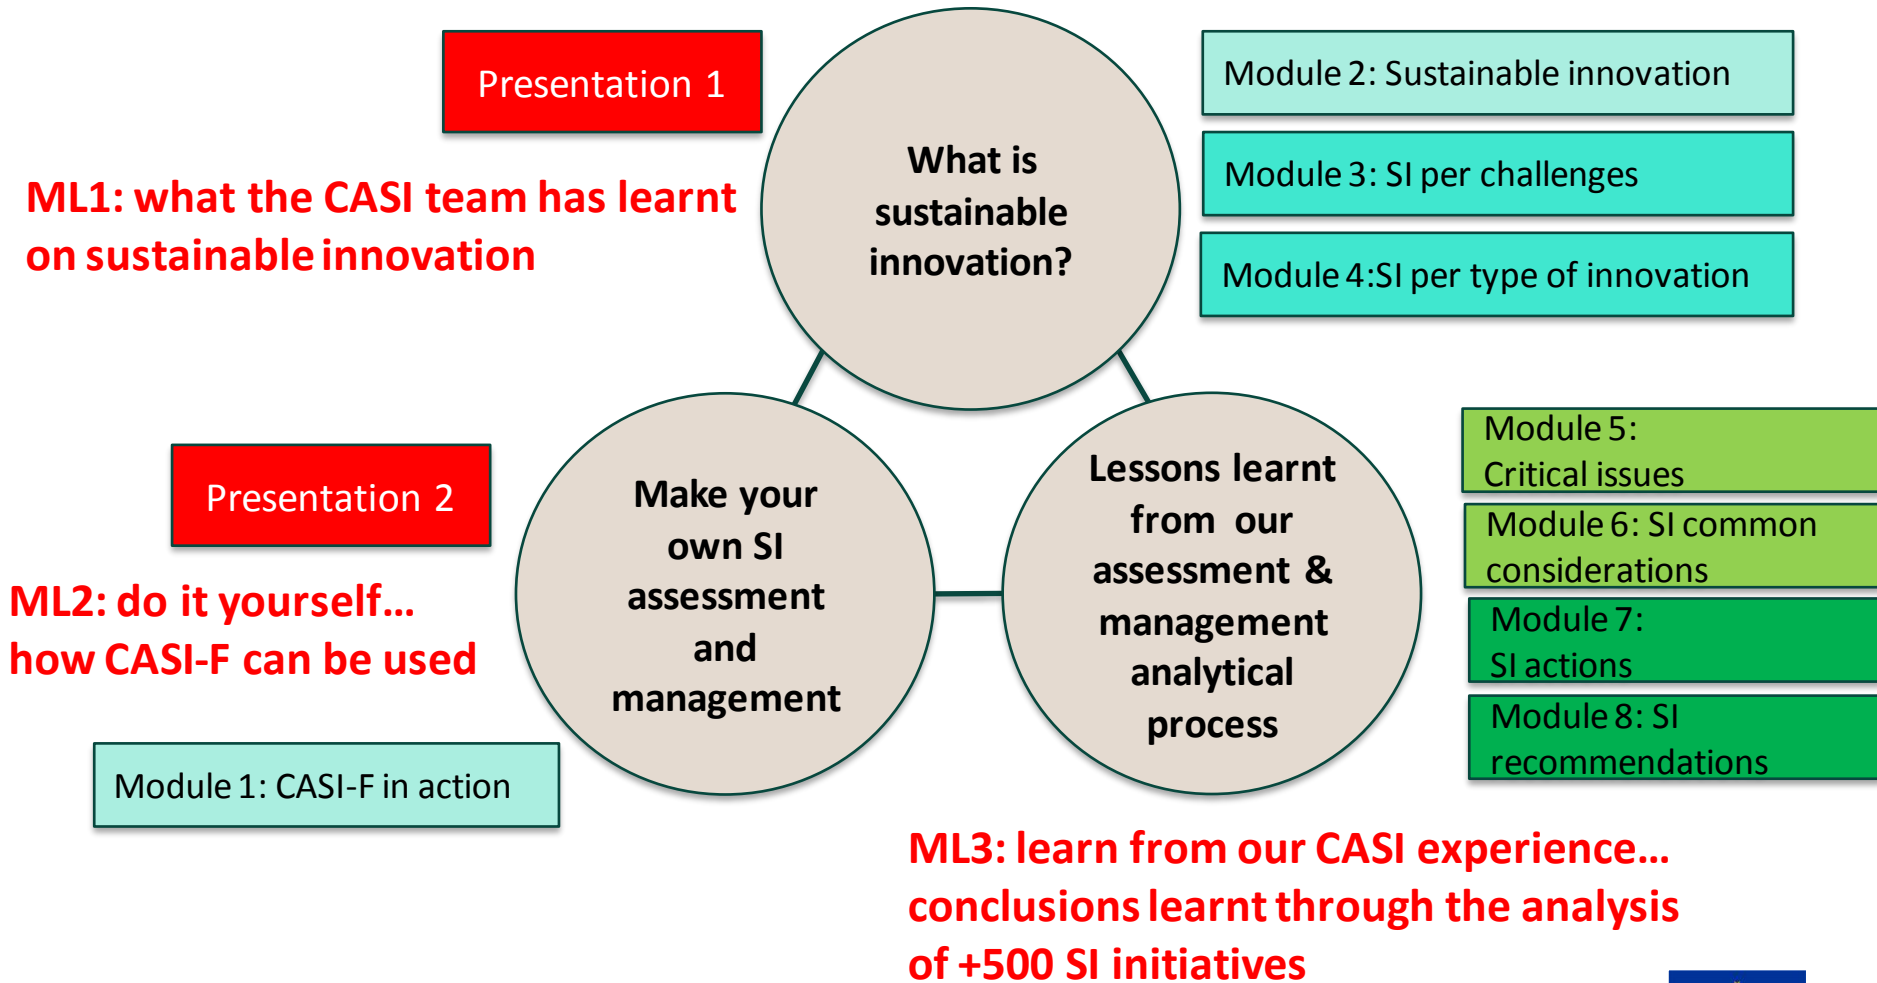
Presentation 1

ML1: what the CASI team has learnt on sustainable innovation

What is sustainable innovation?

Module 2: Sustainable innovation

Module 3: SI per challenges

Module 4:SI per type of innovation

Presentation 2

ML2: do it yourself… how CASI-F can be used

Make your own SI assessment and management

Module 1: CASI-F in action

Lessons learnt from our assessment & management analytical process

Module 5: Critical issues

Module 6: SI common considerations

Module 7: SI actions

Module 8: SI recommendations

ML3: learn from our CASI experience… conclusions learnt through the analysis of +500 SI initiatives